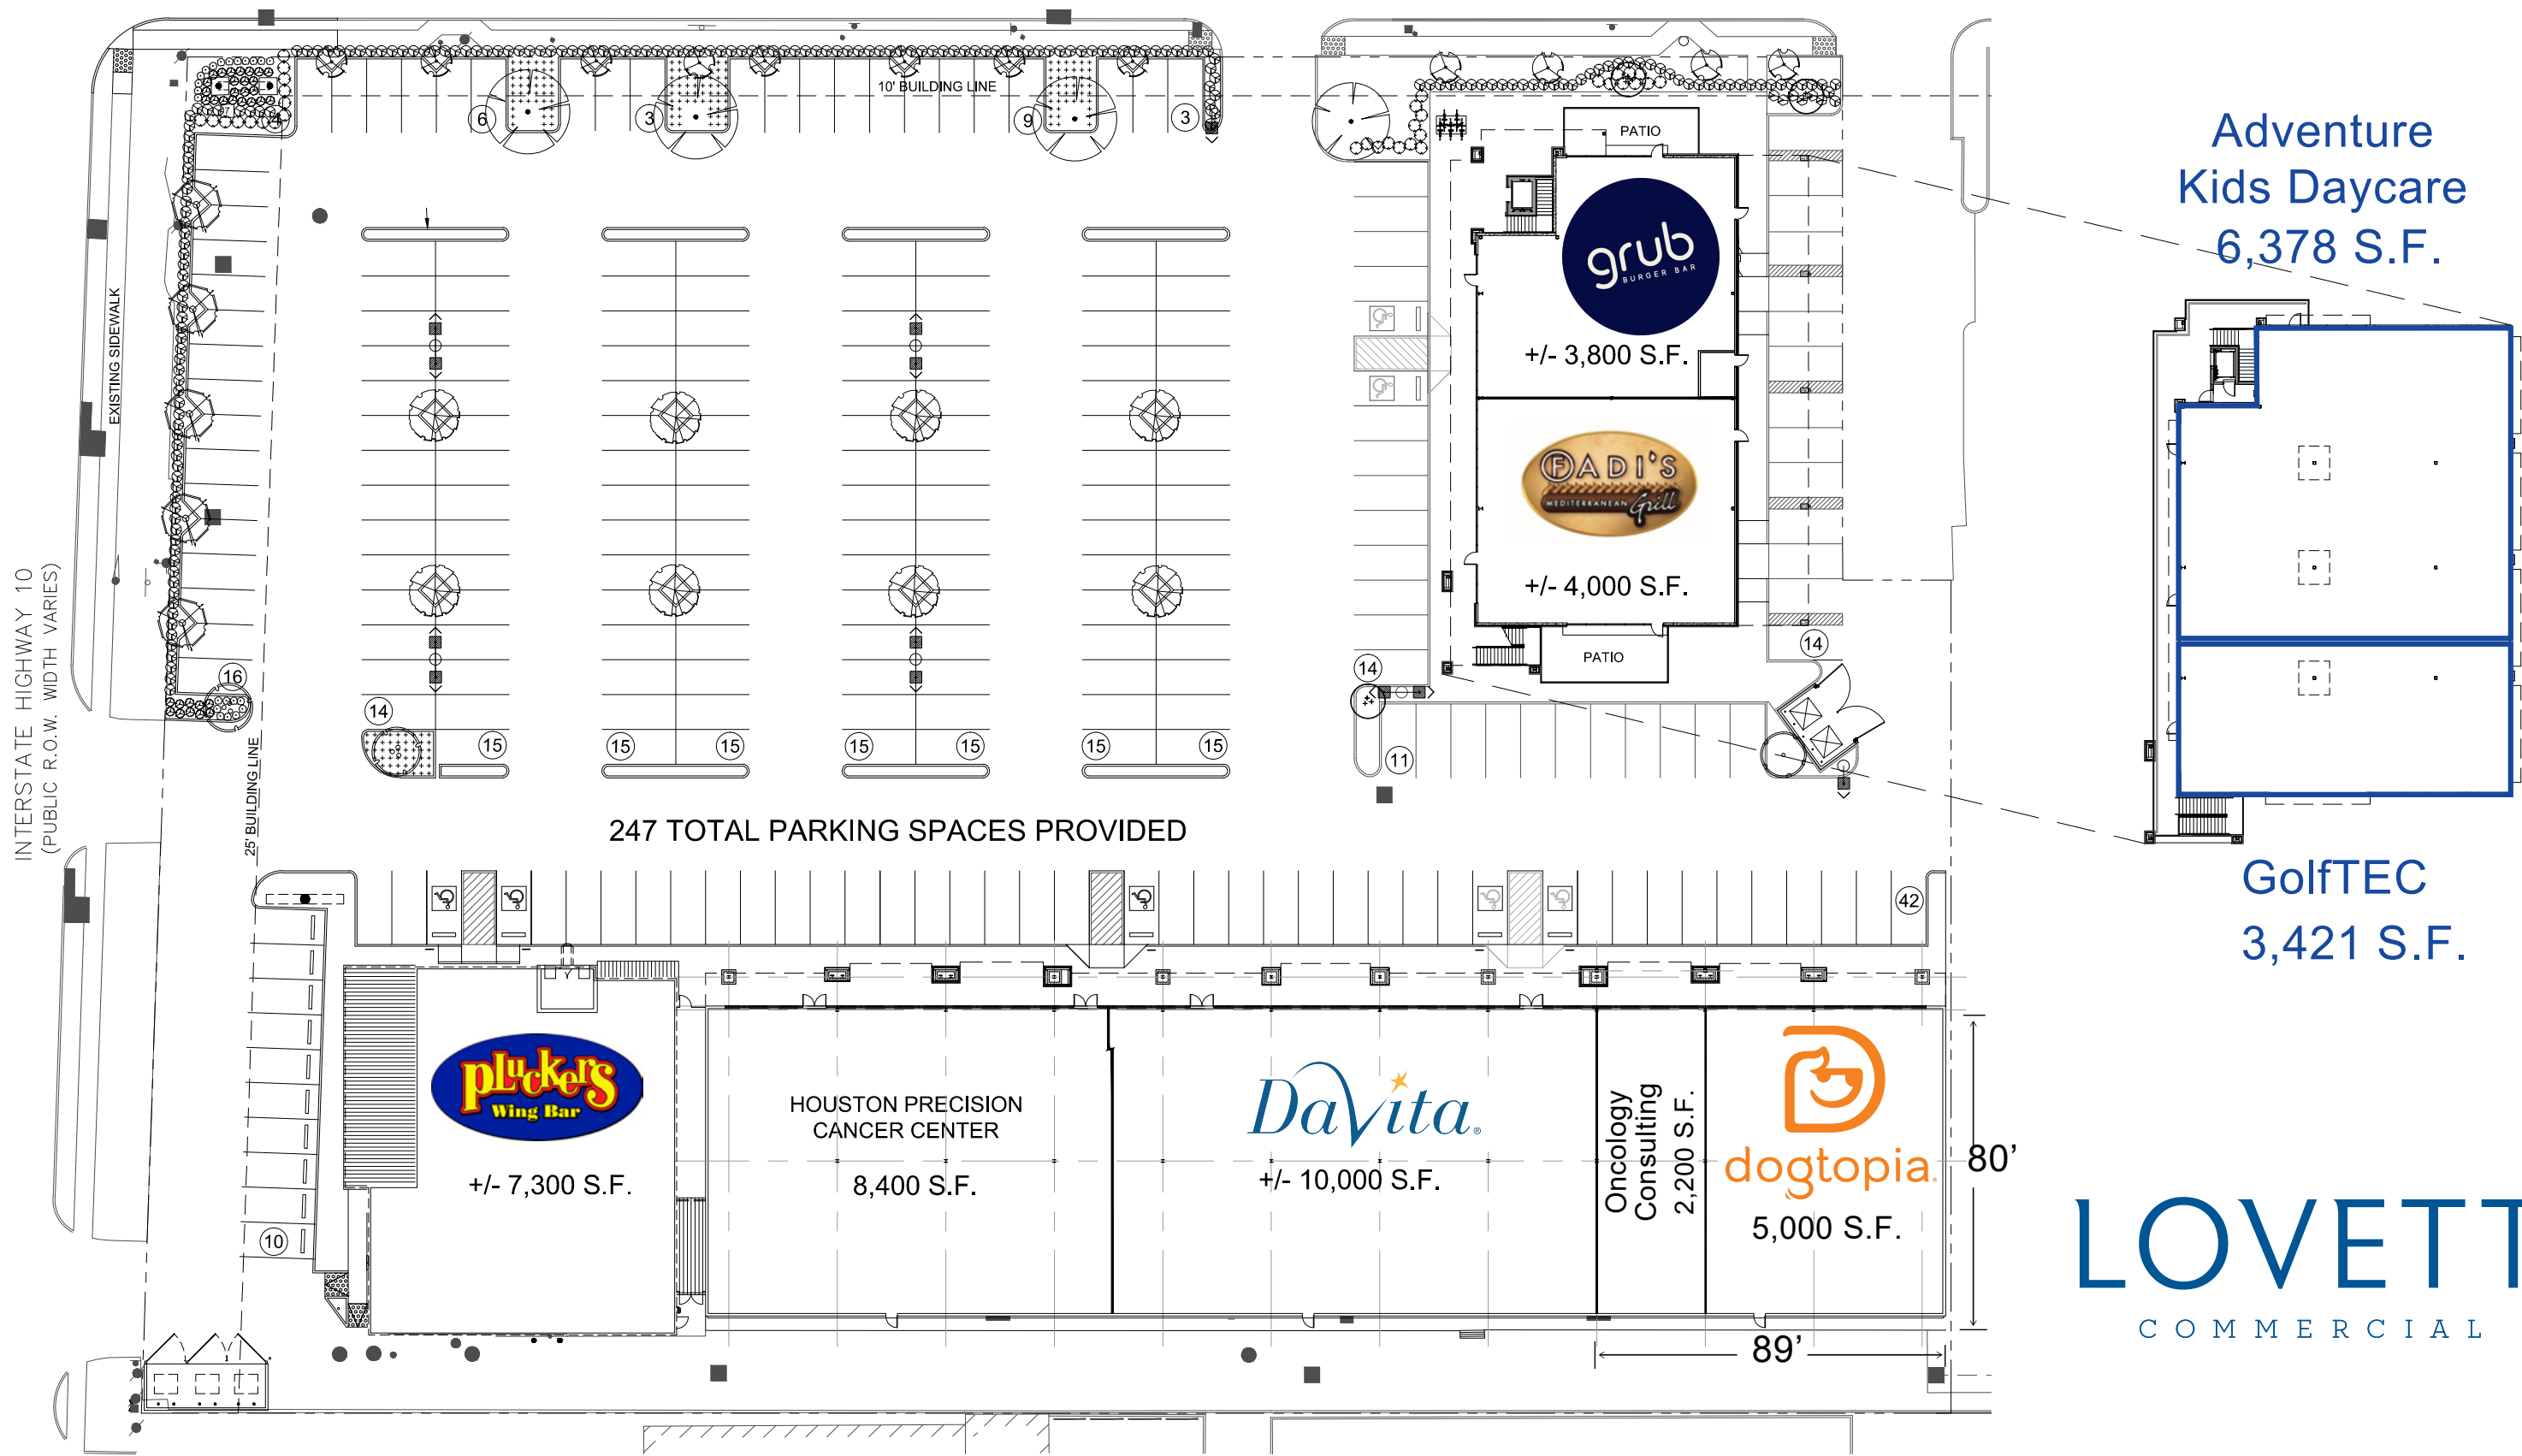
10' BUILDING LINE

6
3
9
3

EXISTING SIDEWALK

INTERSTATE HIGHWAY 10
(PUBLIC R.O.W. WIDTH VARIES)

16
14
15
15
15
15
15
15
15

25' BUILDING LINE

247 TOTAL PARKING SPACES PROVIDED

PATIO

grub
BURGER BAR

+/- 3,800 S.F.

FADI'S
MEDITERRANEAN Grill

+/- 4,000 S.F.

PATIO

14
14
11

Adventure Kids Daycare
6,378 S.F.

GolfTEC
3,421 S.F.

42

pluckers
Wing Bar

+/- 7,300 S.F.

10

HOUSTON PRECISION CANCER CENTER
8,400 S.F.

DaVita.
+/- 10,000 S.F.

Oncology Consulting
2,200 S.F.

dogtopia
5,000 S.F.

80’
89’

LOVETT
COMMERCIAL